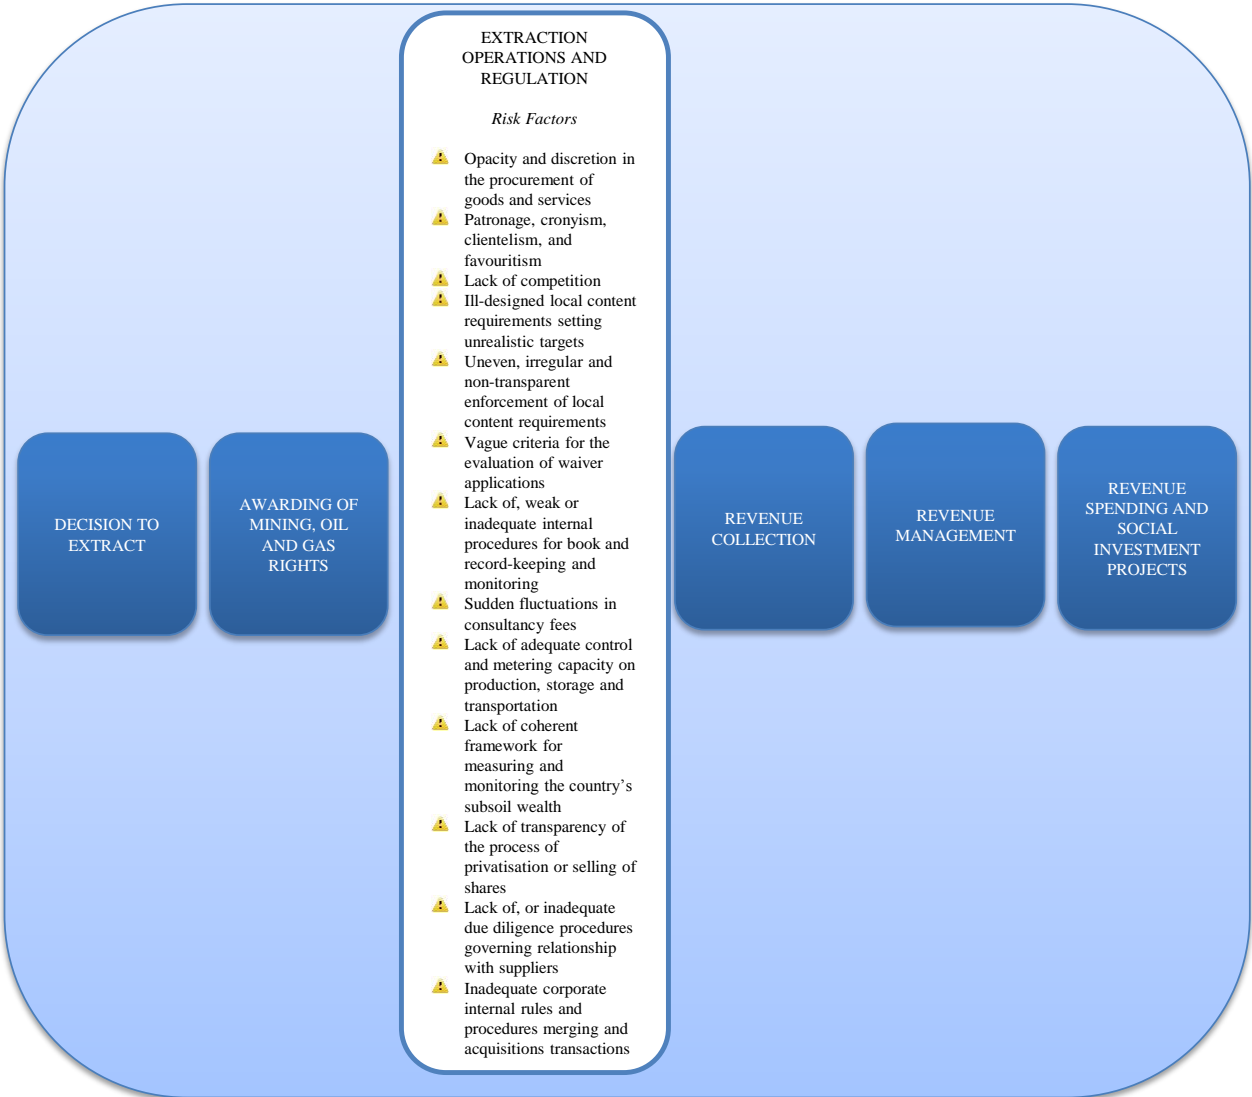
DECISION TO EXTRACT

AWARDING OF MINING, OIL AND GAS RIGHTS

EXTRACTION OPERATIONS AND REGULATION

*Risk Factors*

- Opacity and discretion in the procurement of goods and services
- Patronage, cronyism, clientelism, and favouritism
- Lack of competition
- Ill-designed local content requirements setting unrealistic targets
- Uneven, irregular and non-transparent enforcement of local content requirements
- Vague criteria for the evaluation of waiver applications
- Lack of, weak or inadequate internal procedures for book and record-keeping and monitoring
- Sudden fluctuations in consultancy fees
- Lack of adequate control and metering capacity on production, storage and transportation
- Lack of coherent framework for measuring and monitoring the country's subsoil wealth
- Lack of transparency of the process of privatisation or selling of shares
- Lack of, or inadequate due diligence procedures governing relationship with suppliers
- Inadequate corporate internal rules and procedures merging and acquisitions transactions

REVENUE COLLECTION

REVENUE MANAGEMENT

REVENUE SPENDING AND SOCIAL INVESTMENT PROJECTS